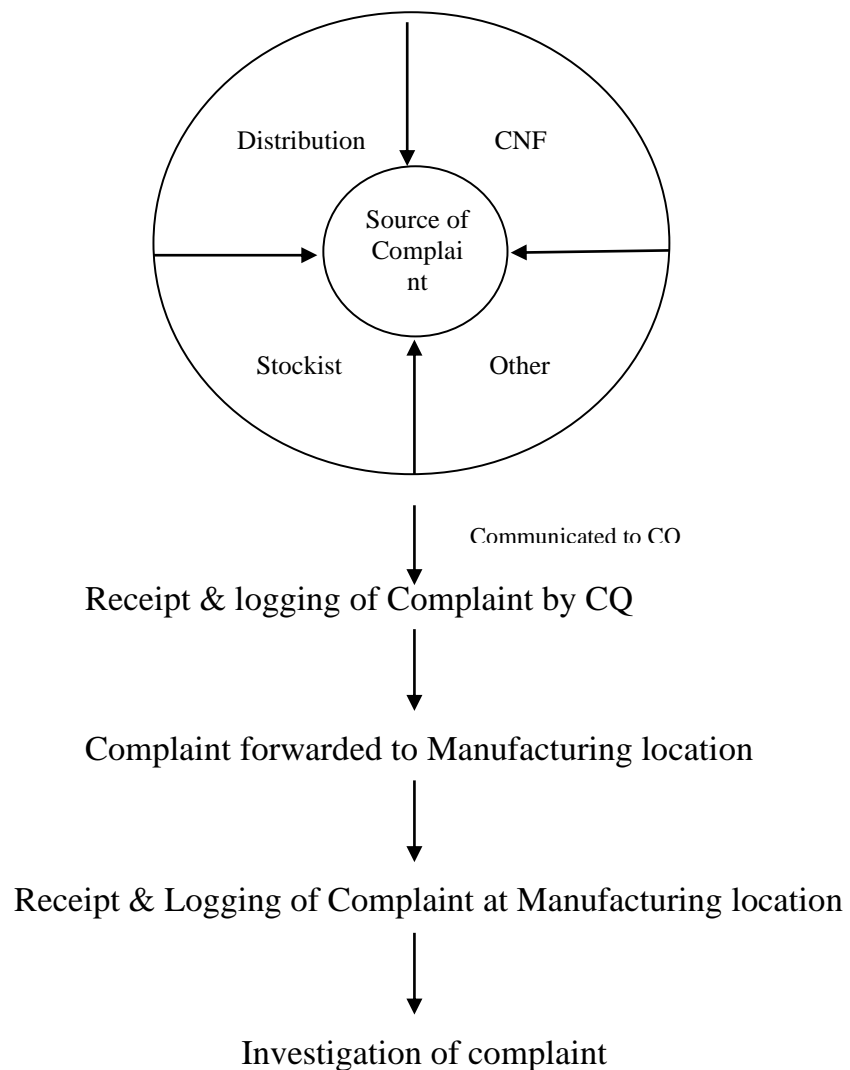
Distribution

CNF

Source of Complai nt

Stockist

Other

Communicated to CQ

Receipt & logging of Complaint by CQ

Complaint forwarded to Manufacturing location

Receipt & Logging of Complaint at Manufacturing location

Investigation of complaint